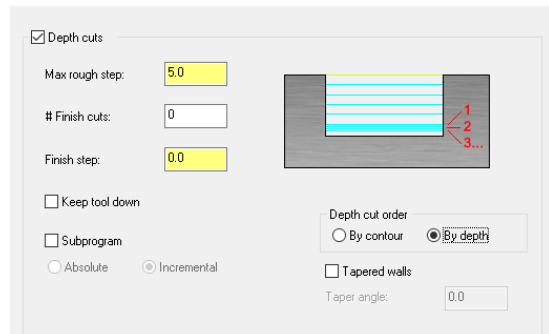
Depth cuts

Max rough step: 5.0

# Finish cuts: 0

Finish step: 0.0

1
2
3...

Keep tool down

Subprogram

Absolute

Incremental

Depth cut order

By contour

By depth

Tapered walls

Taper angle: 0.0